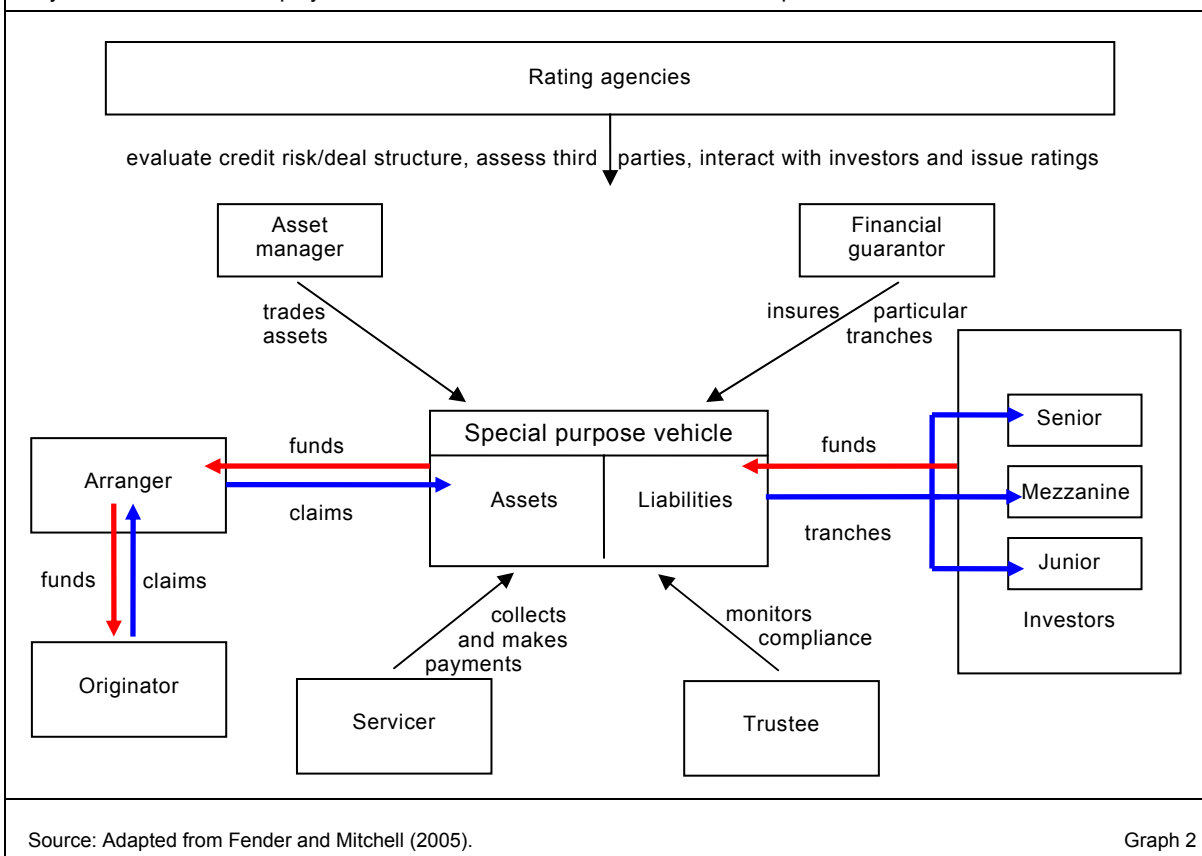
Rating agencies

evaluate credit risk/deal structure, assess third parties, interact with investors and issue ratings

Asset manager

trades assets

Financial guarantor

insures particular tranches

Arranger

funds

claims

Special purpose vehicle

Assets

Liabilities

funds

tranches

Senior

Mezzanine

Junior

Investors

funds

claims

Originator

collects and makes payments

Servicer

monitors compliance

Trustee

Source: Adapted from Fender and Mitchell (2005).

Graph 2